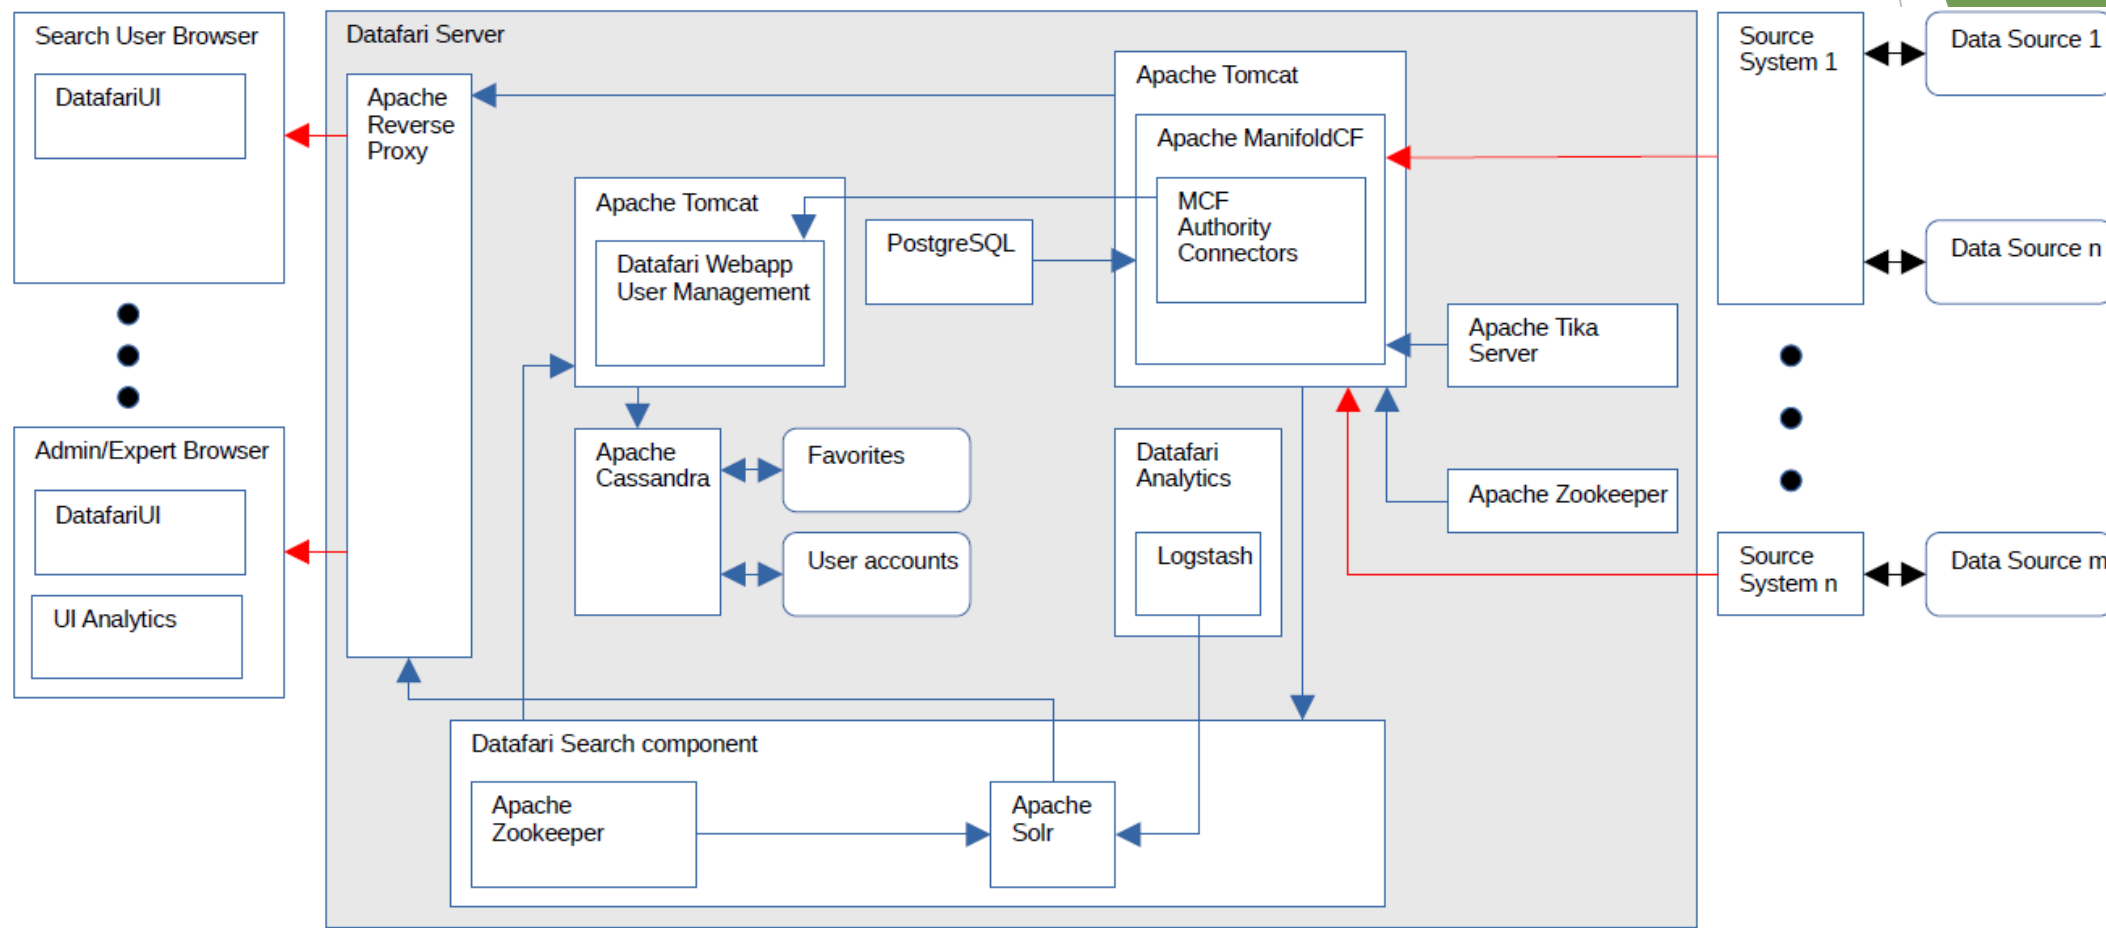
Search User Browser

DatafariUI

Admin/Expert Browser

DatafariUI

UI Analytics

Datafari Server

Apache Reverse Proxy

Apache Tomcat

Datafari Webapp User Management

PostgreSQL

Apache Tomcat

Apache ManifoldCF

MCF Authority Connectors

Apache Tika Server

Apache Zookeeper

Apache Cassandra

Favorites

User accounts

Datafari Analytics

Logstash

Datafari Search component

Apache Zookeeper

Apache Solr

Source System 1

Data Source 1

Data Source n

Source System n

Data Source m